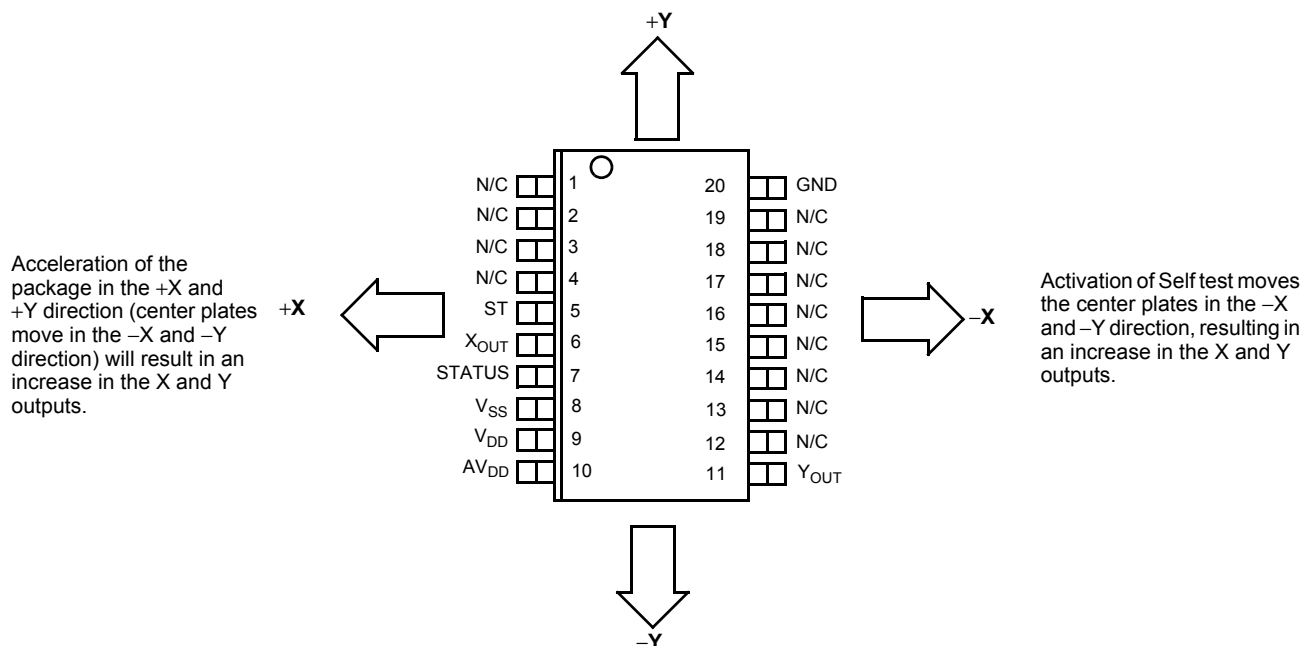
+**Y**

N/C 1
N/C 2
N/C 3
N/C 4
ST 5
$X_{OUT}$ 6
STATUS 7
$V_{SS}$ 8
$V_{DD}$ 9
$AV_{DD}$ 10

20 GND
19 N/C
18 N/C
17 N/C
16 N/C
15 N/C
14 N/C
13 N/C
12 N/C
11 $Y_{OUT}$

Acceleration of the package in the +X and +Y direction (center plates move in the −X and −Y direction) will result in an increase in the X and Y outputs.

+**X**

−**X**

Activation of Self test moves the center plates in the −X and −Y direction, resulting in an increase in the X and Y outputs.

−**Y**